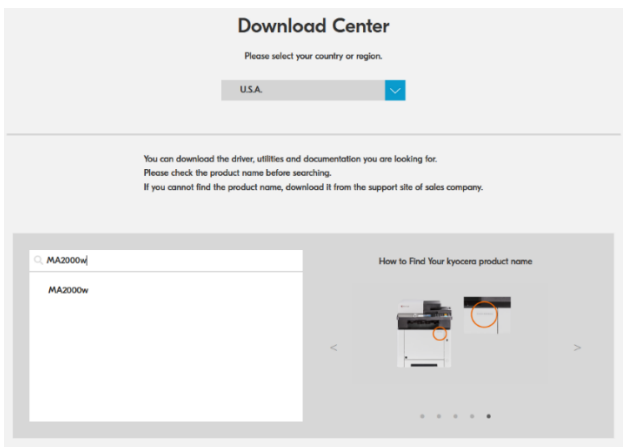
Download Center

Please select your country or region.

U.S.A.

You can download the driver, utilities and documentation you are looking for.
Please check the product name before searching.
If you cannot find the product name, download it from the support site of sales company.

MA2000w

MA2000w

How to Find Your kyocera product name

<

>